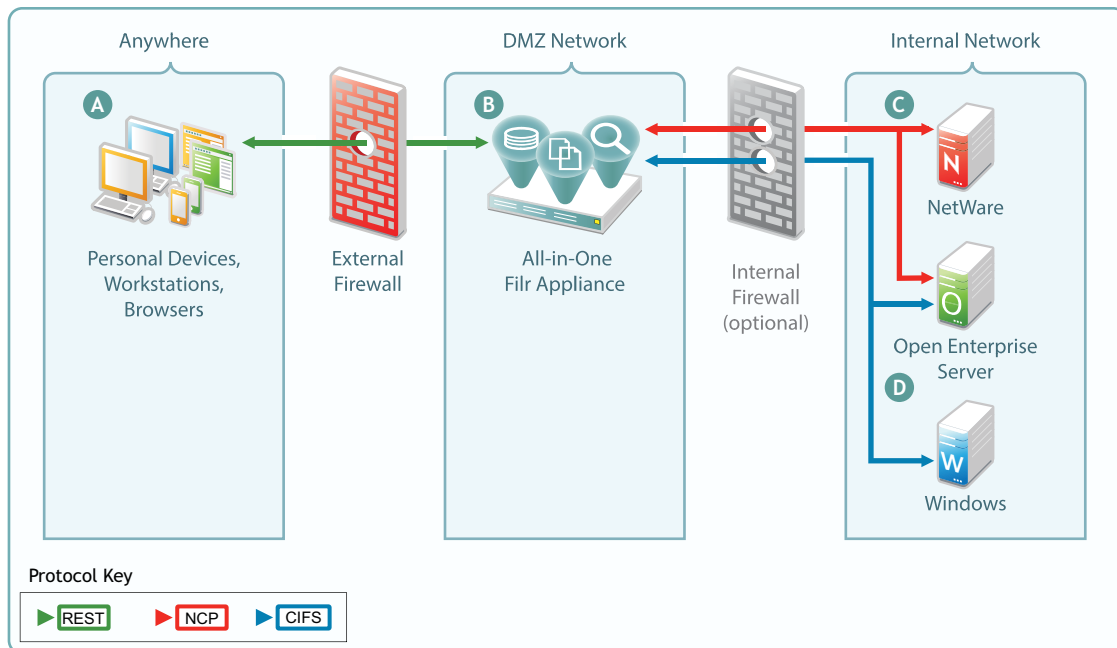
Anywhere

DMZ Network

Internal Network

A

B

C

Personal Devices, Workstations, Browsers

External Firewall

All-in-One Filr Appliance

Internal Firewall (optional)

N

NetWare

O

Open Enterprise Server

D

W

Windows

Protocol Key

REST

NCP

CIFS